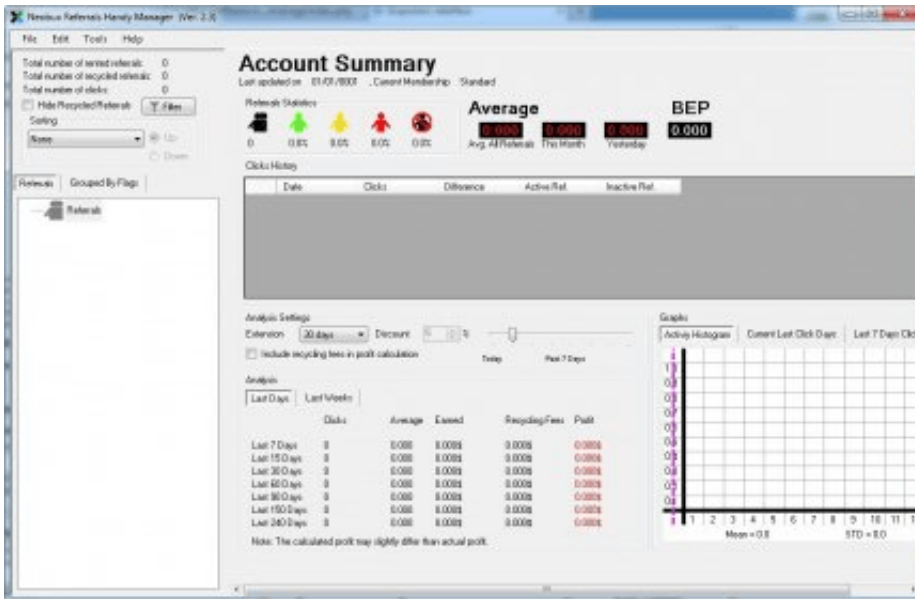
Neobux Referrals Handy Manager (Ver. 2.3)

File Edit Tools Help

Total number of rented referrals: 0
Total number of recycled referrals: 0
Total number of clicks: 0

Hide Recycled Referrals
Filter

Sorting
None
Up
Down

Referrals Grouped By Flags

Referrals

Account Summary
Last updated on 01/01/0001 , Current Membership Standard

Referrals Statistics
0 0.0% 0.0% 0.0% 0.0%

Average
0.000 0.000 0.000
Avg. All Referrals This Month Yesterday

BEP
0.000

Clicks History

| | Date | Clicks | Difference | Active Ref. | Inactive Ref. |
|---|---|---|---|---|---|

Analysis Settings
Extension 30 days Discount 5 %
Include recycling fees in profit calculation
Today Past 7 Days

Analysis
Last Days Last Weeks

| | Clicks | Average | Earned | Recycling Fees | Profit |
|---|---|---|---|---|---|
| Last 7 Days | 0 | 0.000 | 0.000$ | 0.000$ | 0.000$ |
| Last 15 Days | 0 | 0.000 | 0.000$ | 0.000$ | 0.000$ |
| Last 30 Days | 0 | 0.000 | 0.000$ | 0.000$ | 0.000$ |
| Last 60 Days | 0 | 0.000 | 0.000$ | 0.000$ | 0.000$ |
| Last 90 Days | 0 | 0.000 | 0.000$ | 0.000$ | 0.000$ |
| Last 150 Days | 0 | 0.000 | 0.000$ | 0.000$ | 0.000$ |
| Last 240 Days | 0 | 0.000 | 0.000$ | 0.000$ | 0.000$ |

Note: The calculated profit may slightly differ than actual profit.

Graphs
Activity Histogram Current Last Click Days Last 7 Days Cli

1 2 3 4 5 6 7 8 9 10 11 1
Mean = 0.0 STD = 0.0